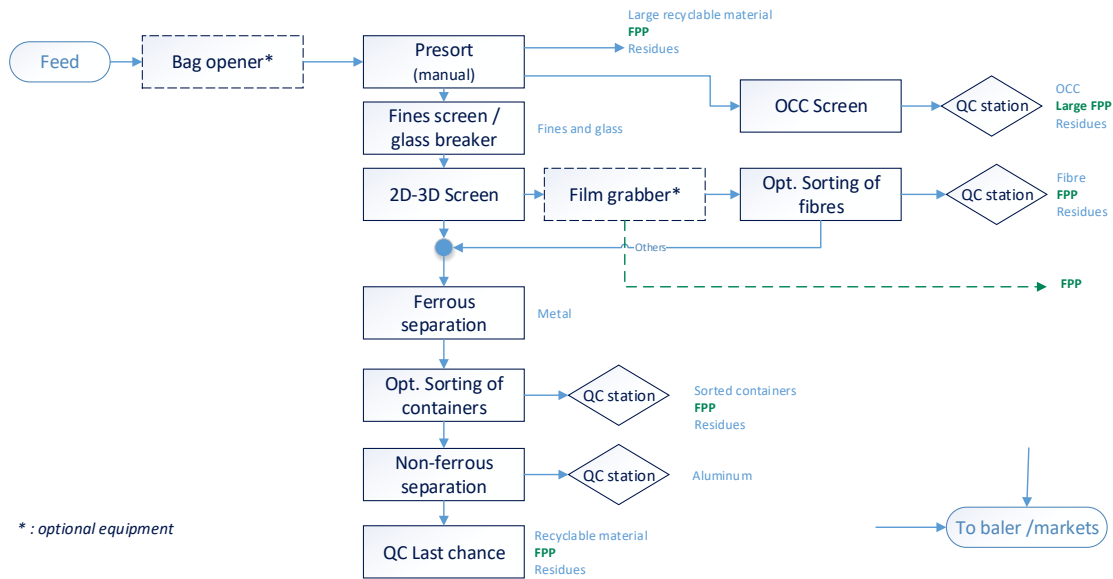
Feed

Bag opener*

Presort
(manual)

Large recyclable material
FPP
Residues

OCC Screen

QC station

OCC
Large FPP
Residues

Fines screen / glass breaker

Fines and glass

2D-3D Screen

Film grabber*

Opt. Sorting of fibres

QC station

Fibre
FPP
Residues

Others

FPP

Ferrous separation

Metal

Opt. Sorting of containers

QC station

Sorted containers
FPP
Residues

Non-ferrous separation

QC station

Aluminum

* : optional equipment

QC Last chance

Recyclable material
FPP
Residues

To baler /markets